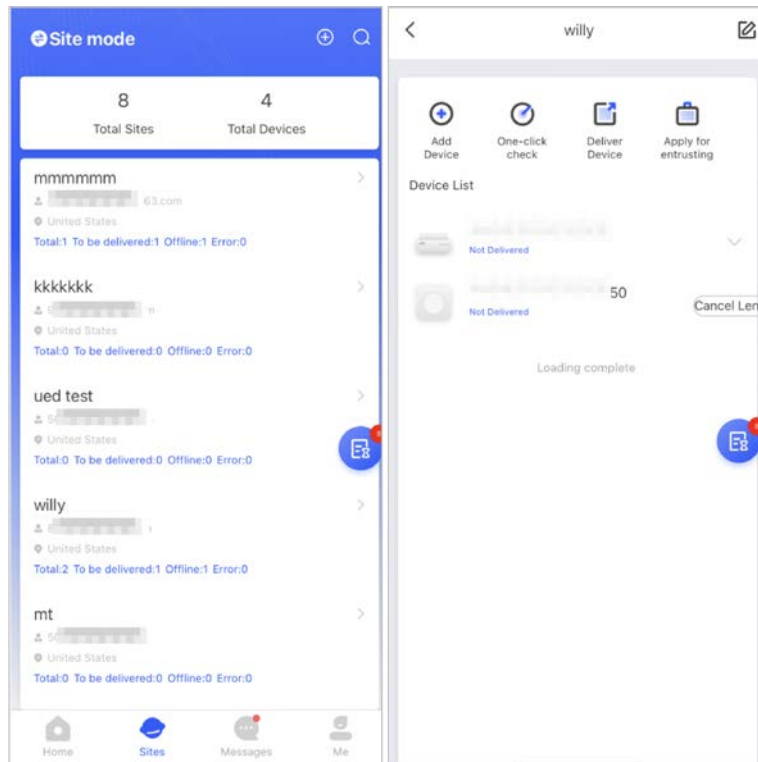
Site mode

8
Total Sites

4
Total Devices

mmmmmm
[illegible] 63.com
United States
Total:1 To be delivered:1 Offline:1 Error:0

kkkkkkk
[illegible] n
United States
Total:0 To be delivered:0 Offline:0 Error:0

ued test
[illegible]
United States
Total:0 To be delivered:0 Offline:0 Error:0

willy
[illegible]
United States
Total:2 To be delivered:1 Offline:1 Error:0

mt
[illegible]
United States
Total:0 To be delivered:0 Offline:0 Error:0

Home
Sites
Messages
Me

willy

Add Device
One-click check
Deliver Device
Apply for entrusting

Device List

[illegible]
Not Delivered

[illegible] 50
Not Delivered
Cancel Len

Loading complete